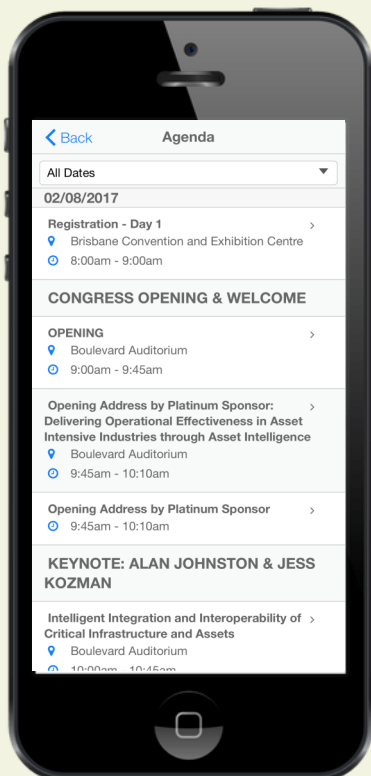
< Back Agenda

All Dates

02/08/2017

Registration - Day 1
Brisbane Convention and Exhibition Centre
8:00am - 9:00am

CONGRESS OPENING & WELCOME

OPENING
Boulevard Auditorium
9:00am - 9:45am

Opening Address by Platinum Sponsor: Delivering Operational Effectiveness in Asset Intensive Industries through Asset Intelligence
Boulevard Auditorium
9:45am - 10:10am

Opening Address by Platinum Sponsor
9:45am - 10:10am

KEYNOTE: ALAN JOHNSTON & JESS KOZMAN

Intelligent Integration and Interoperability of Critical Infrastructure and Assets
Boulevard Auditorium
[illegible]